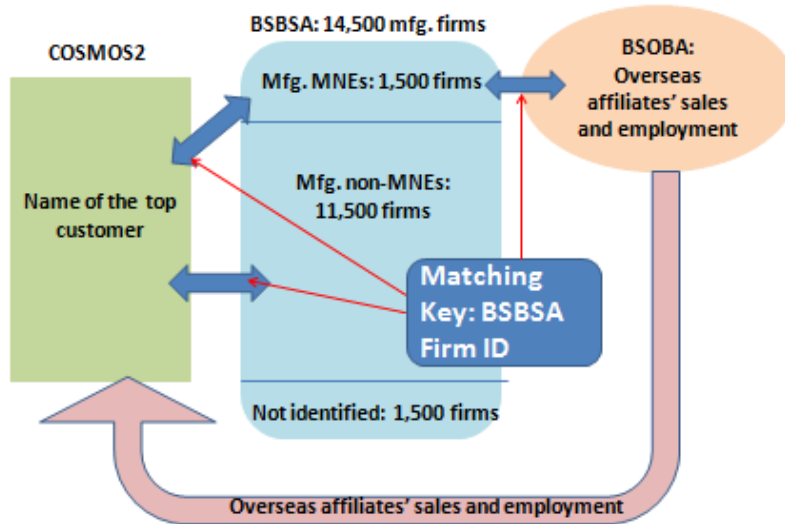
BSBSA: 14,500 mfg. firms

COSMOS2

Mfg. MNEs: 1,500 firms

BSOBA: Overseas affiliates' sales and employment

Name of the top customer

Mfg. non-MNEs: 11,500 firms

Matching Key: BSBSA Firm ID

Not identified: 1,500 firms

Overseas affiliates' sales and employment